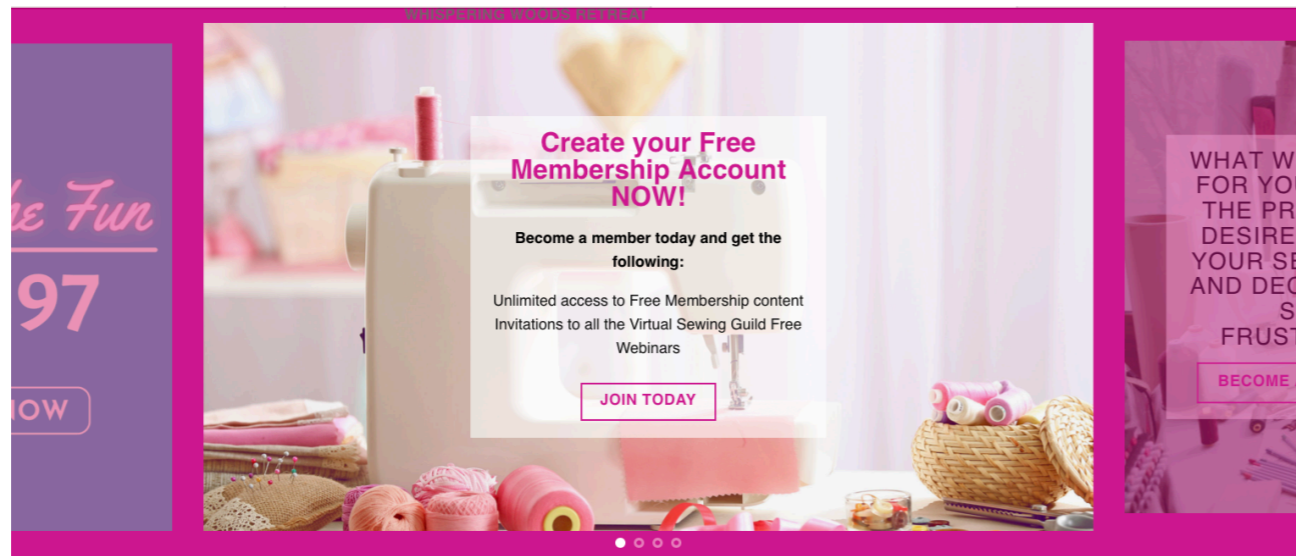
WHISPERING WOODS RETREAT

he Fun

97

NOW

Create your Free Membership Account NOW!

Become a member today and get the following:

Unlimited access to Free Membership content
Invitations to all the Virtual Sewing Guild Free Webinars

JOIN TODAY

WHAT W
FOR YOU
THE PR
DESIRE
YOUR SE
AND DEC
S
FRUST

BECOME